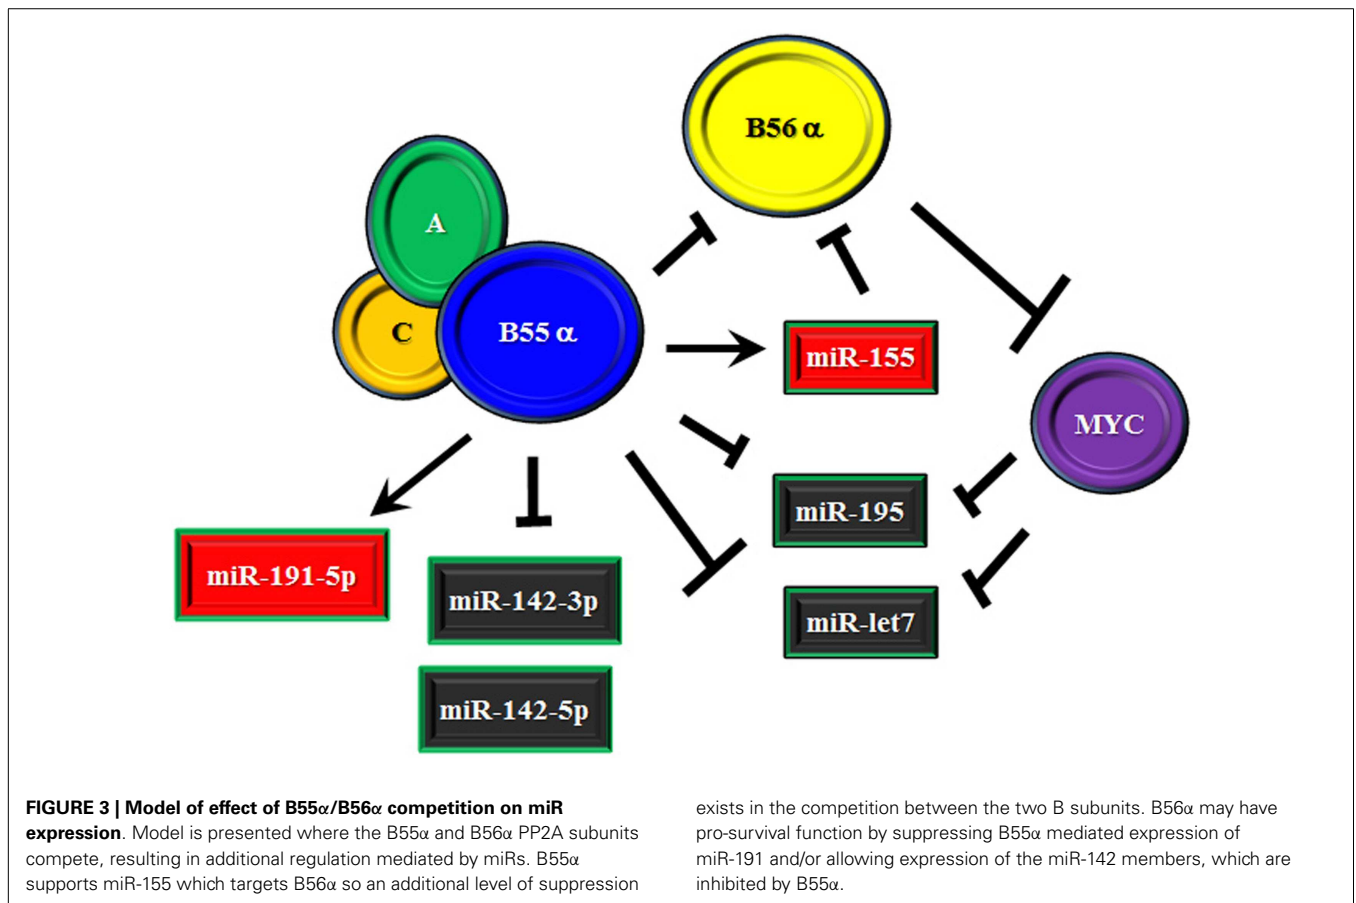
B56 α

A

C

B55 α

miR-155

MYC

miR-195

miR-let7

miR-191-5p

miR-142-3p

miR-142-5p

**FIGURE 3 | Model of effect of B55α/B56α competition on miR expression**. Model is presented where the B55α and B56α PP2A subunits compete, resulting in additional regulation mediated by miRs. B55α supports miR-155 which targets B56α so an additional level of suppression exists in the competition between the two B subunits. B56α may have pro-survival function by suppressing B55α mediated expression of miR-191 and/or allowing expression of the miR-142 members, which are inhibited by B55α.